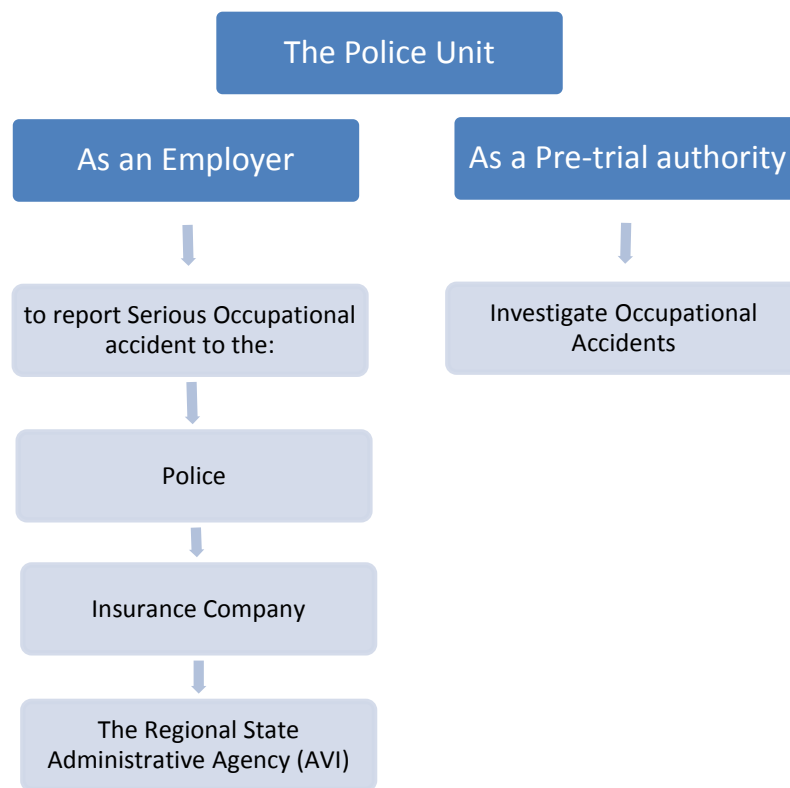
The Police Unit

As an Employer

As a Pre-trial authority

to report Serious Occupational accident to the:

Investigate Occupational Accidents

Police

Insurance Company

The Regional State Administrative Agency (AVI)